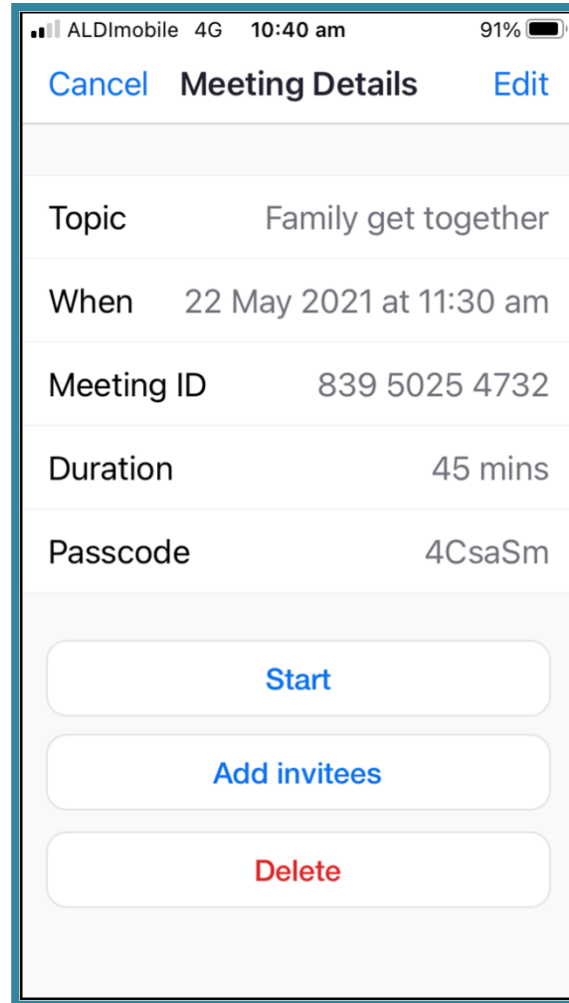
ALDImobile 4G 10:40 am 91%

Cancel Meeting Details Edit

| | |
|---|---|
| Topic | Family get together |
| When | 22 May 2021 at 11:30 am |
| Meeting ID | 839 5025 4732 |
| Duration | 45 mins |
| Passcode | 4CsaSm |

Start

Add invitees

Delete